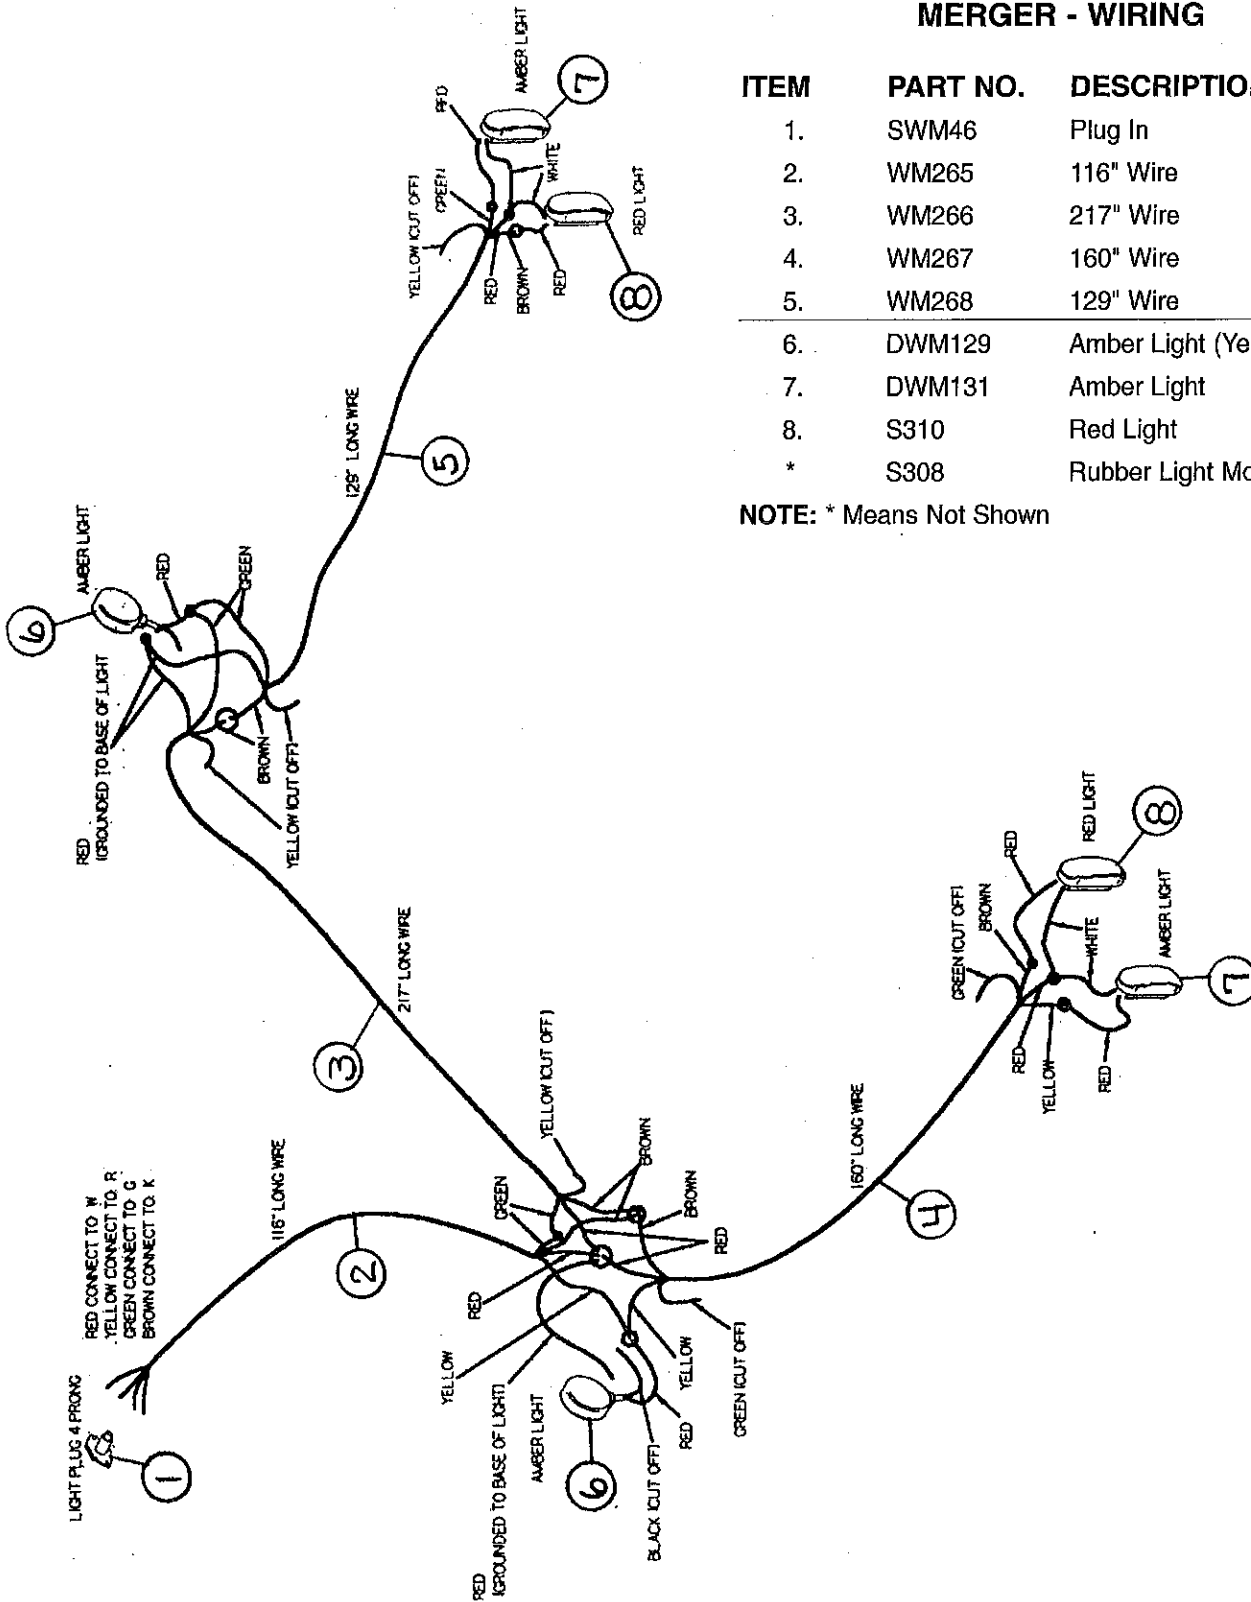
MERGER - WIRING

| ITEM | PART NO. | DESCRIPTIO |
|---|---|---|
| 1. | SWM46 | Plug In |
| 2. | WM265 | 116" Wire |
| 3. | WM266 | 217" Wire |
| 4. | WM267 | 160" Wire |
| 5. | WM268 | 129" Wire |
| 6. | DWM129 | Amber Light (Ye |
| 7. | DWM131 | Amber Light |
| 8. | S310 | Red Light |
| * | S308 | Rubber Light Mo |

NOTE: * Means Not Shown

AMBER LIGHT
7
RED
WHITE
GREEN
YELLOW (CUT OFF)
RED LIGHT
RED
BROWN
RED
8

129" LONG WIRE
5

AMBER LIGHT
6
RED
GREEN
RED (GROUNDED TO BASE OF LIGHT)
BROWN
YELLOW (CUT OFF)

217" LONG WIRE
3

RED LIGHT
8
RED
GREEN (CUT OFF)
BROWN
WHITE
AMBER LIGHT
7
RED
YELLOW
RED

160" LONG WIRE
4

YELLOW (CUT OFF)
BROWN
GREEN
BROWN
RED
RED
116" LONG WIRE
2
RED CONNECT TO W
YELLOW CONNECT TO R
GREEN CONNECT TO G
BROWN CONNECT TO K
LIGHT PLUG 4 PRONG
1
YELLOW
RED (GROUNDED TO BASE OF LIGHT)
AMBER LIGHT
6
BLACK (CUT OFF)
RED
YELLOW
GREEN (CUT OFF)